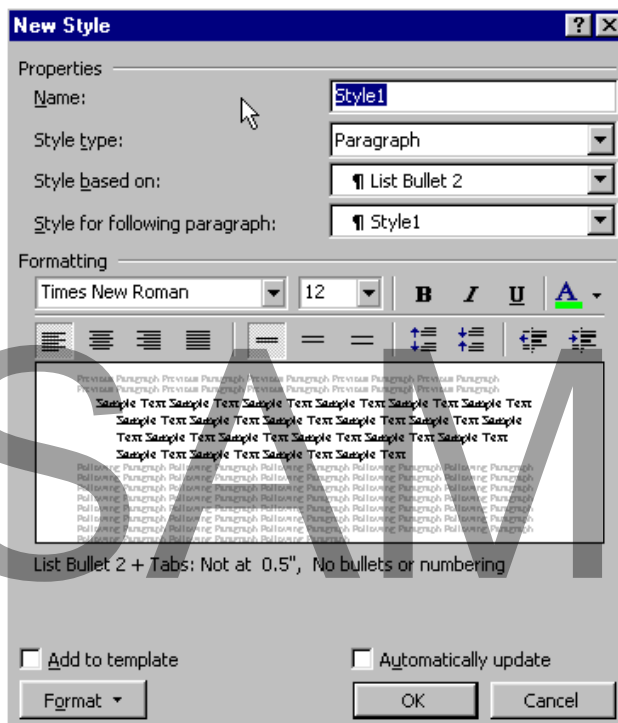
New Style

Properties

Name: Style1

Style type: Paragraph

Style based on: ¶ List Bullet 2

Style for following paragraph: ¶ Style1

Formatting

Times New Roman 12 B I U A

Previous Paragraph Previous Paragraph Previous Paragraph Previous Paragraph Previous Paragraph Previous Paragraph Previous Paragraph Previous Paragraph

Sample Text Sample Text Sample Text Sample Text Sample Text Sample Text Sample Text Sample Text Sample Text Sample Text Sample Text Sample Text Sample Text Sample Text Sample Text Sample Text Sample Text Sample Text Sample Text Sample Text Sample Text Sample Text Sample Text

Following Paragraph Following Paragraph Following Paragraph Following Paragraph Following Paragraph Following Paragraph Following Paragraph Following Paragraph Following Paragraph Following Paragraph Following Paragraph Following Paragraph Following Paragraph Following Paragraph Following Paragraph Following Paragraph Following Paragraph Following Paragraph Following Paragraph Following Paragraph Following Paragraph Following Paragraph Following Paragraph Following Paragraph Following Paragraph Following Paragraph

List Bullet 2 + Tabs: Not at 0.5", No bullets or numbering

Add to template

Automatically update

Format

OK

Cancel

SAM